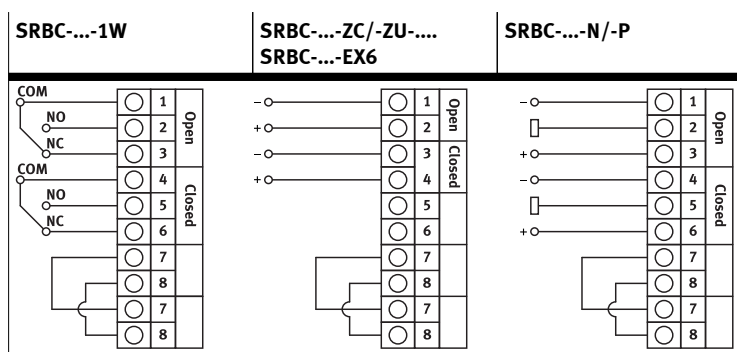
| SRBC-...-1W | SRBC-...-ZC/-ZU-.... SRBC-...-EX6 | SRBC-...-N/-P |
|---|---|---|

COM
NO
NC
COM
NO
NC
1
2
3
4
5
6
7
8
7
8
Open
Closed

–
+
–
+
1
2
3
4
5
6
7
8
7
8
Open
Closed

–
+
–
+
1
2
3
4
5
6
7
8
7
8
Open
Closed